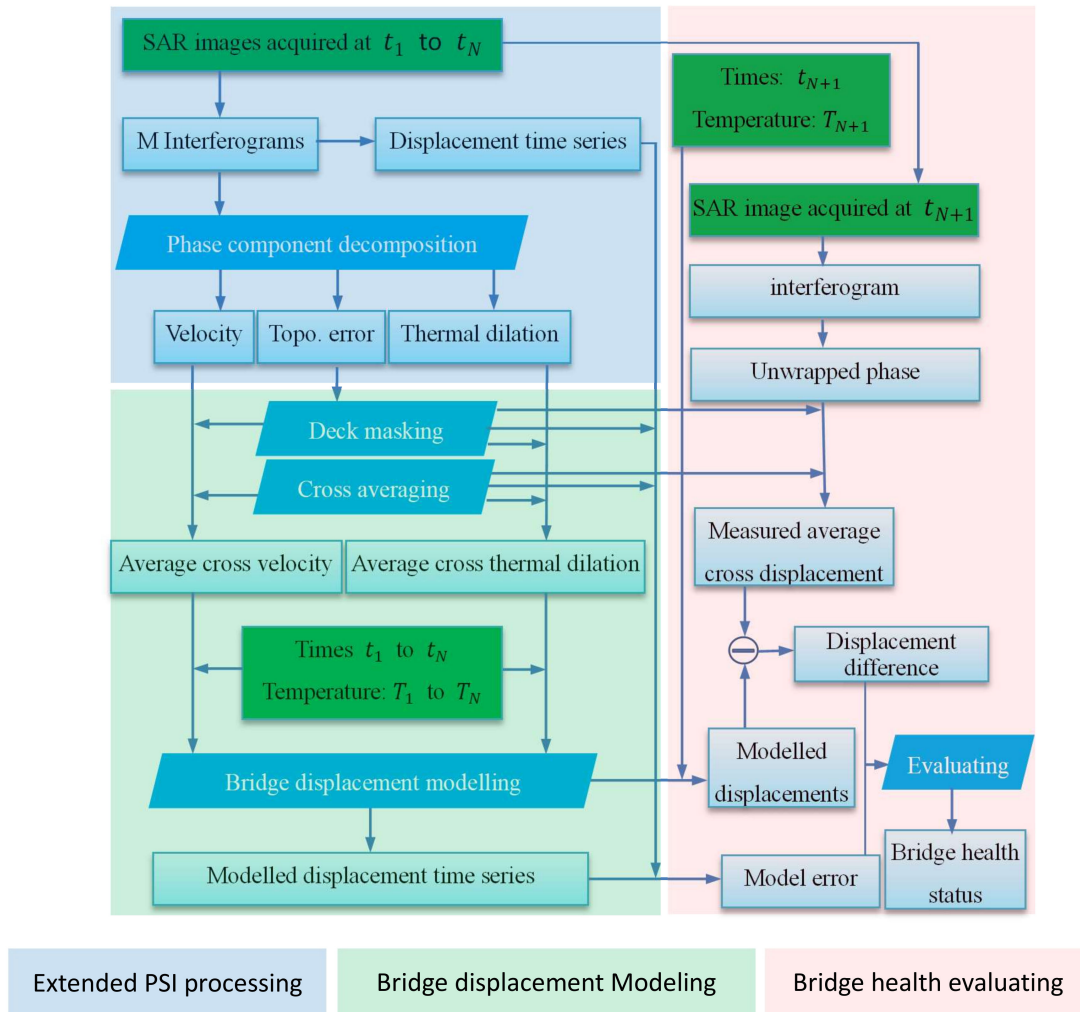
SAR images acquired at $t_1$ to $t_N$

Times: $t_{N+1}$
Temperature: $T_{N+1}$

M Interferograms

Displacement time series

SAR image acquired at $t_{N+1}$

Phase component decomposition

interferogram

Velocity

Topo. error

Thermal dilation

Unwrapped phase

Deck masking

Cross averaging

Measured average cross displacement

Average cross velocity

Average cross thermal dilation

Times $t_1$ to $t_N$
Temperature: $T_1$ to $T_N$

Displacement difference

Modelled displacements

Bridge displacement modelling

Evaluating

Modelled displacement time series

Model error

Bridge health status

Extended PSI processing

Bridge displacement Modeling

Bridge health evaluating